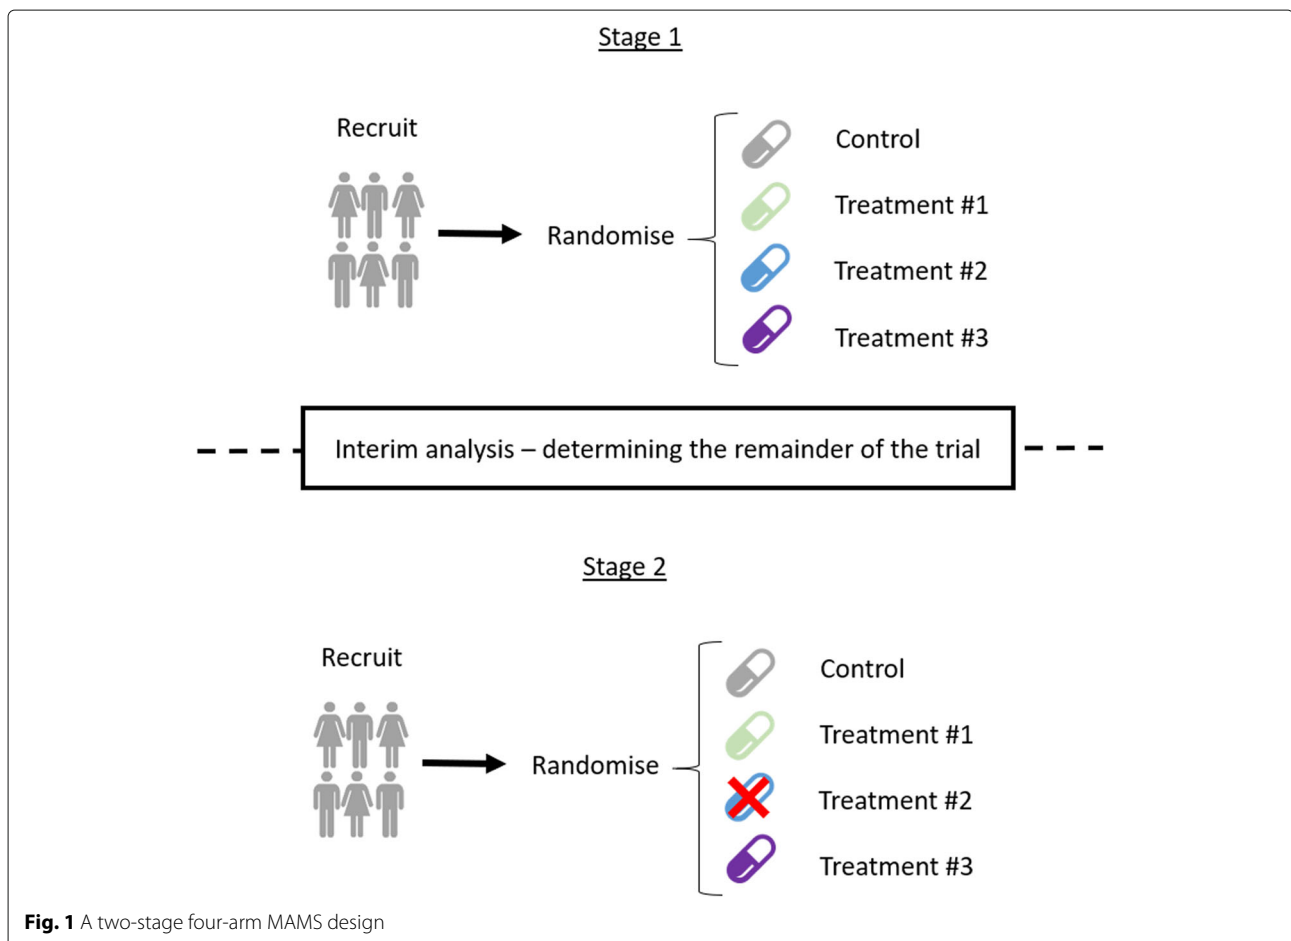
Stage 1

Recruit

Randomise

Control

Treatment #1

Treatment #2

Treatment #3

Interim analysis – determining the remainder of the trial

Stage 2

Recruit

Randomise

Control

Treatment #1

Treatment #2

Treatment #3

**Fig. 1** A two-stage four-arm MAMS design